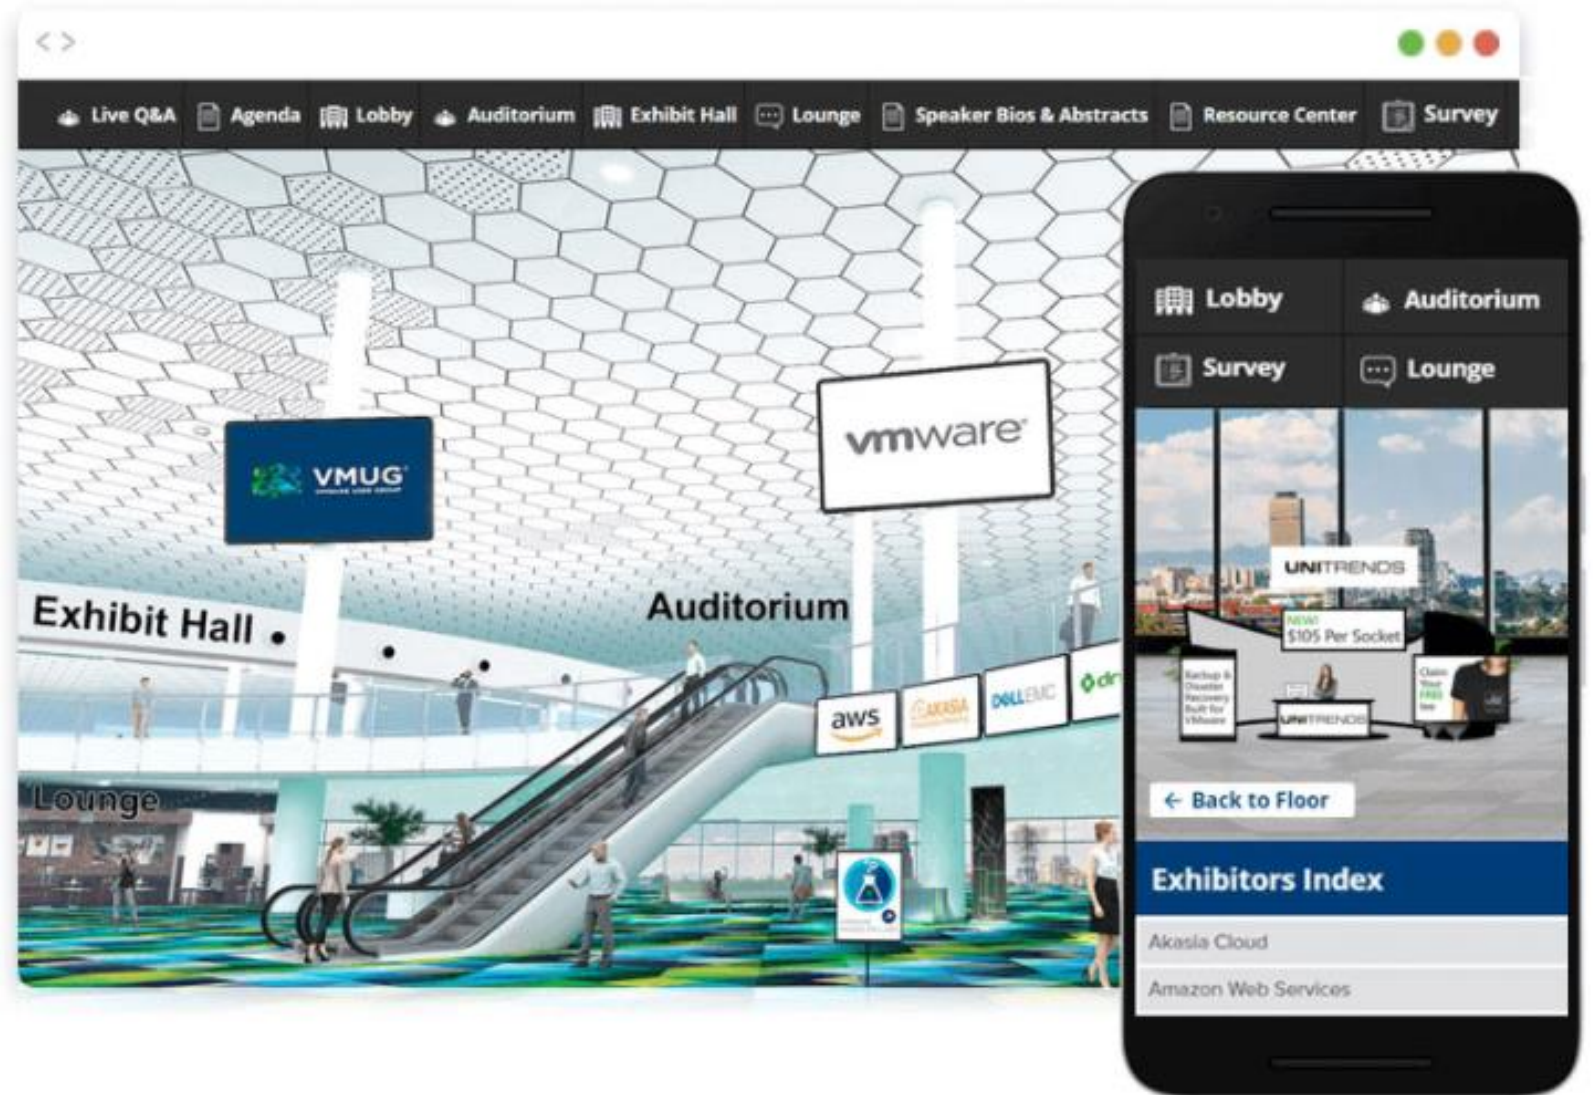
< >

Live Q&A Agenda Lobby Auditorium Exhibit Hall Lounge Speaker Bios & Abstracts Resource Center Survey

VMUG

vmware

Exhibit Hall

Auditorium

aws AKASIA DELLEMC

Lounge

Lobby Auditorium
Survey Lounge

UNITRENDS

NEW! $105 Per Socket

UNITRENDS

← Back to Floor

Exhibitors Index

Akasia Cloud

Amazon Web Services